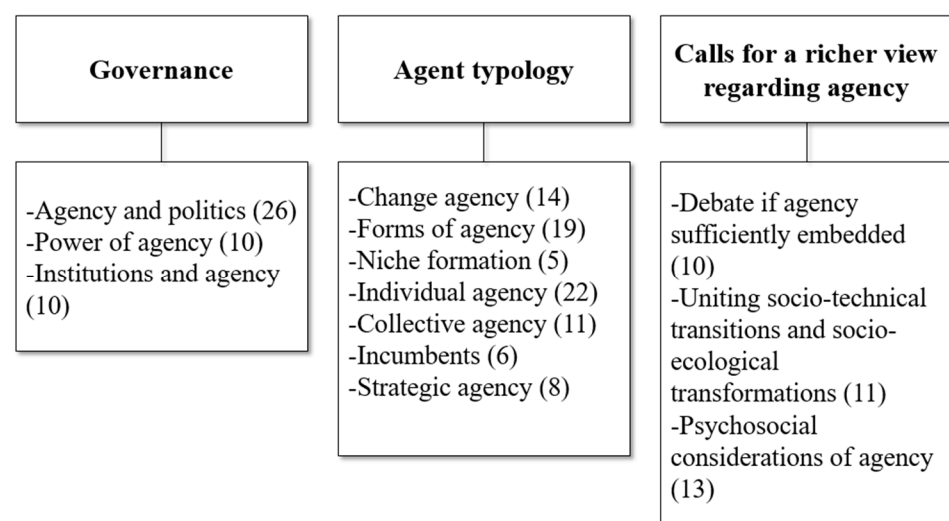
Governance

-Agency and politics (26)
-Power of agency (10)
-Institutions and agency (10)

Agent typology

-Change agency (14)
-Forms of agency (19)
-Niche formation (5)
-Individual agency (22)
-Collective agency (11)
-Incumbents (6)
-Strategic agency (8)

Calls for a richer view regarding agency

-Debate if agency sufficiently embedded (10)
-Uniting socio-technical transitions and socio-ecological transformations (11)
-Psychosocial considerations of agency (13)